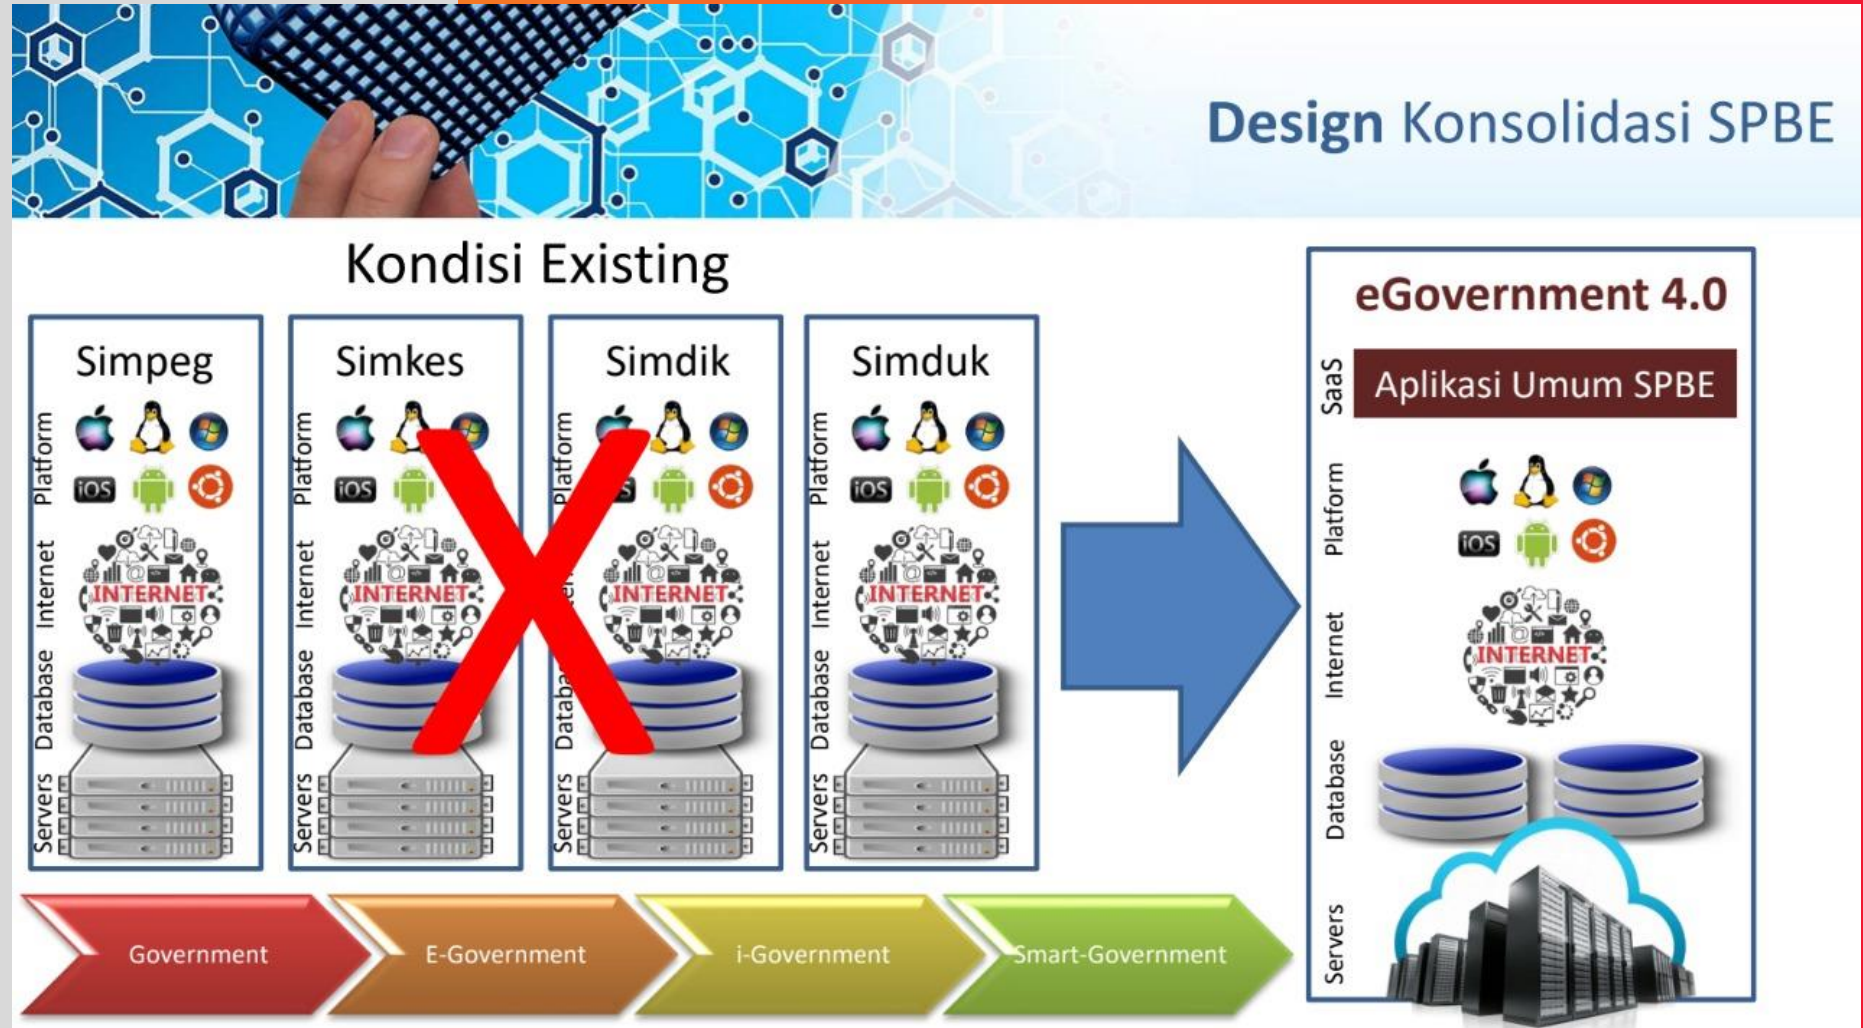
Design Konsolidasi SPBE

Kondisi Existing

Simpeg
Platform
iOS
Internet
INTERNET
Database
Servers

Simkes
Platform
iOS
Internet
INTERNET
Database
Servers

Simdik
Platform
Internet
INTERNET
Database
Servers

Simduk
Platform
iOS
Internet
INTERNET
Database
Servers

eGovernment 4.0
SaaS
Aplikasi Umum SPBE
Platform
iOS
Internet
INTERNET
Database
Servers

Government
E-Government
i-Government
Smart-Government